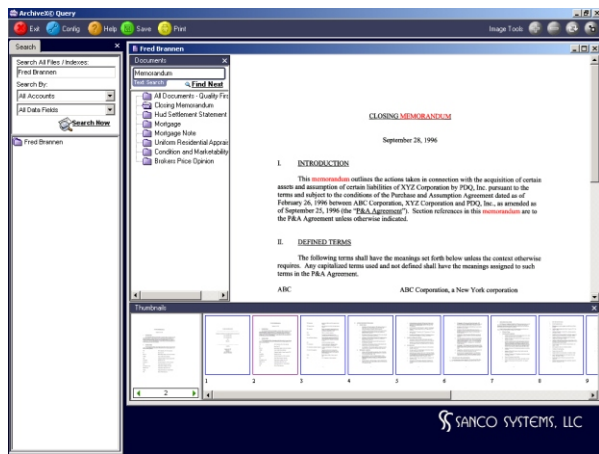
ArchiveXE Query

Exit Config Help Save Print

Image Tools

Search

Search All Files / Indexes:

Fred Brannen

Search By:

All Accounts

All Data Fields

Search Now

Fred Brannen

Fred Brannen

Documents

Memorandum

Text Search Find Next

All Documents - Quality Fir

Closing Memorandum

Hud Settlement Statement

Mortgage

Mortgage Note

Uniform Residential Apprai

Condition and Marketability

Brokers Price Opinion

CLOSING MEMORANDUM

September 28, 1996

I. INTRODUCTION

This memorandum outlines the actions taken in connection with the acquisition of certain assets and assumption of certain liabilities of XYZ Corporation by PDQ, Inc. pursuant to the terms and subject to the conditions of the Purchase and Assumption Agreement dated as of February 26, 1996 between ABC Corporation, XYZ Corporation and PDQ, Inc., as amended as of September 25, 1996 (the "P&A Agreement"). Section references in this memorandum are to the P&A Agreement unless otherwise indicated.

II. DEFINED TERMS

The following terms shall have the meanings set forth below unless the context otherwise requires. Any capitalized terms used and not defined shall have the meanings assigned to such terms in the P&A Agreement.

ABC ABC Corporation, a New York corporation

Thumbnails

2

1 2 3 4 5 6 7 8 9

SANCO SYSTEMS, LLC